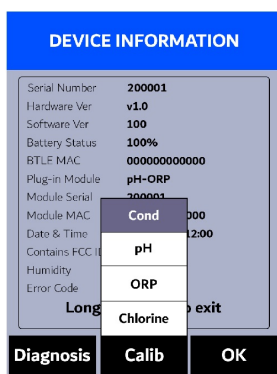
DEVICE INFORMATION

| | |
|---|---|
| Serial Number | 200001 |
| Hardware Ver | v1.0 |
| Software Ver | 100 |
| Battery Status | 100% |
| BTLE MAC | 000000000000 |
| Plug-in Module | pH-ORP |
| Module Serial | 200001 |
| Module MAC | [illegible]000 |
| Date & Time | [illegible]12:00 |
| Contains FCC I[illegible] | |
| Humidity | |
| Error Code | |

Cond
pH
ORP
Chlorine

Long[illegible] exit

Diagnosis
Calib
OK